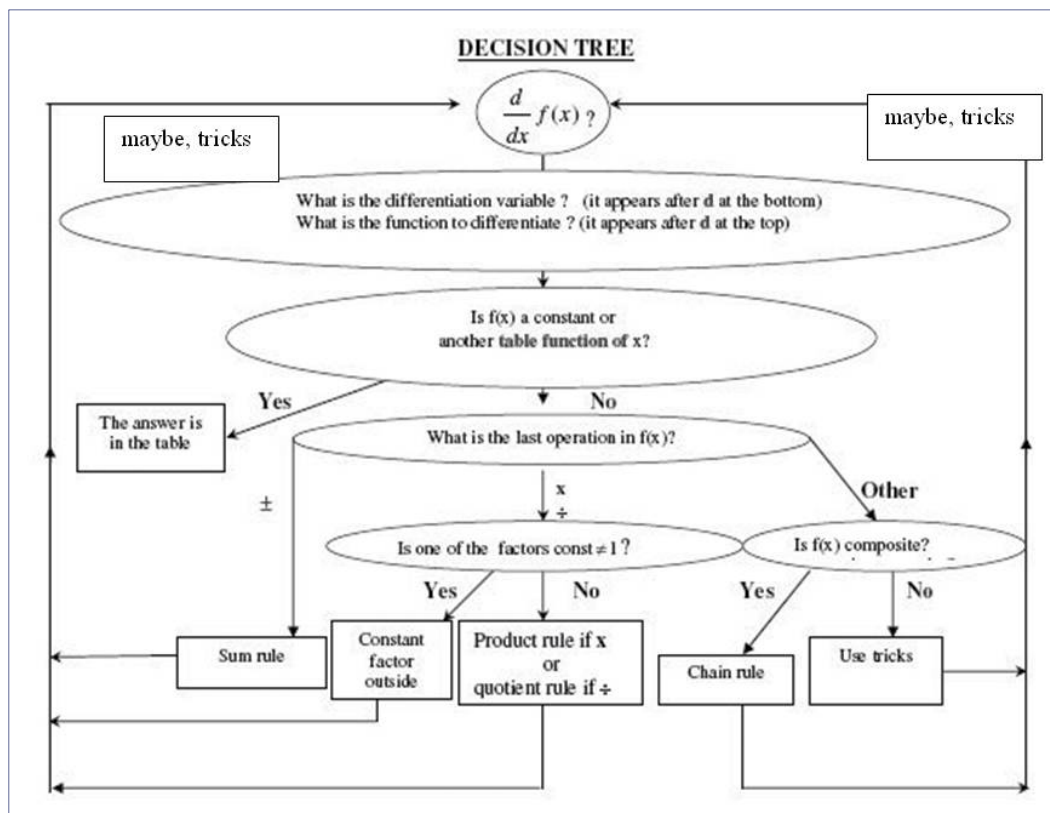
DECISION TREE

$\frac{d}{dx}f(x)$ ?

maybe, tricks

maybe, tricks

What is the differentiation variable ? (it appears after d at the bottom)
What is the function to differentiate ? (it appears after d at the top)

Is f(x) a constant or another table function of x?

Yes

No

The answer is in the table

What is the last operation in f(x)?

±

x
÷

Other

Is one of the factors const $\neq 1$ ?

Is f(x) composite?

Yes

No

Yes

No

Sum rule

Constant factor outside

Product rule if x or quotient rule if ÷

Chain rule

Use tricks